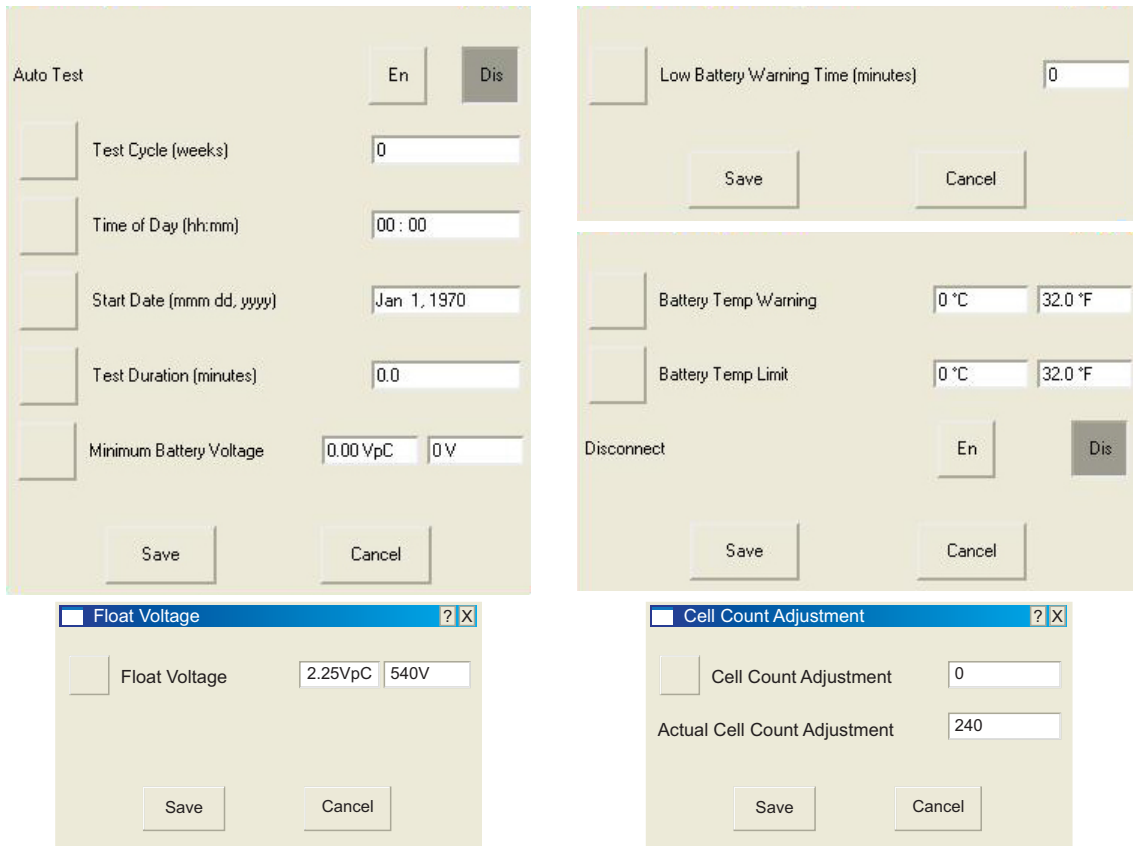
Auto Test En Dis

Test Cycle (weeks) 0

Time of Day (hh:mm) 00 : 00

Start Date (mmm dd, yyyy) Jan 1, 1970

Test Duration (minutes) 0.0

Minimum Battery Voltage 0.00 VpC 0 V

Save Cancel

Low Battery Warning Time (minutes) 0

Save Cancel

Battery Temp Warning 0 °C 32.0 °F

Battery Temp Limit 0 °C 32.0 °F

Disconnect En Dis

Save Cancel

Float Voltage ? X

Float Voltage 2.25VpC 540V

Save Cancel

Cell Count Adjustment ? X

Cell Count Adjustment 0

Actual Cell Count Adjustment 240

Save Cancel